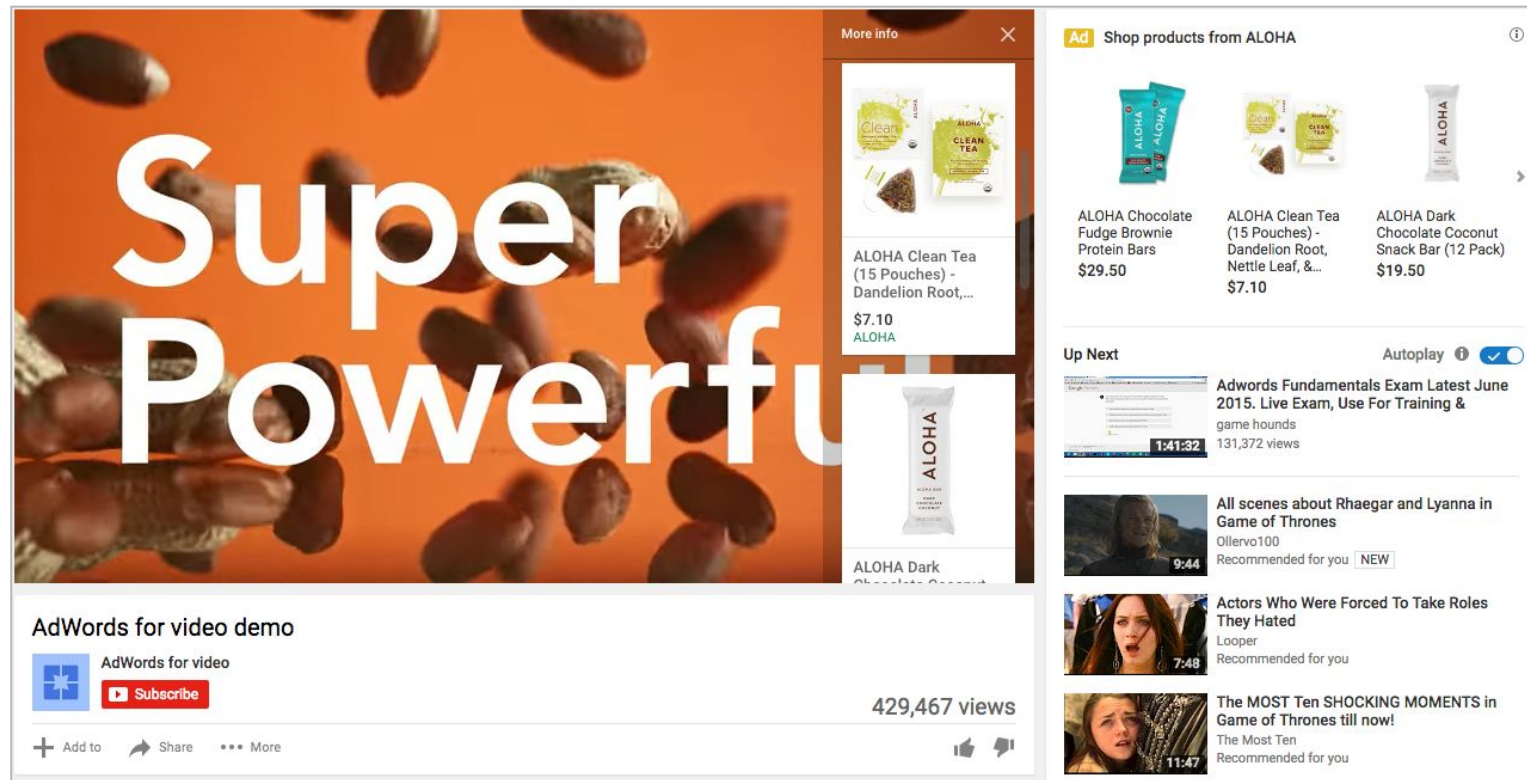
Super Powerfu

More info

ALOHA Clean Tea (15 Pouches) - Dandelion Root,...
$7.10
ALOHA

ALOHA

ALOHA Dark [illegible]

Ad Shop products from ALOHA

ALOHA Chocolate Fudge Brownie Protein Bars
$29.50

ALOHA Clean Tea (15 Pouches) - Dandelion Root, Nettle Leaf, &...
$7.10

ALOHA Dark Chocolate Coconut Snack Bar (12 Pack)
$19.50

Up Next
Autoplay

1:41:32
Adwords Fundamentals Exam Latest June 2015. Live Exam, Use For Training &
game hounds
131,372 views

9:44
All scenes about Rhaegar and Lyanna in Game of Thrones
Ollervo100
Recommended for you NEW

7:48
Actors Who Were Forced To Take Roles They Hated
Looper
Recommended for you

11:47
The MOST Ten SHOCKING MOMENTS in Game of Thrones till now!
The Most Ten
Recommended for you

AdWords for video demo
AdWords for video
Subscribe
429,467 views
Add to Share ••• More